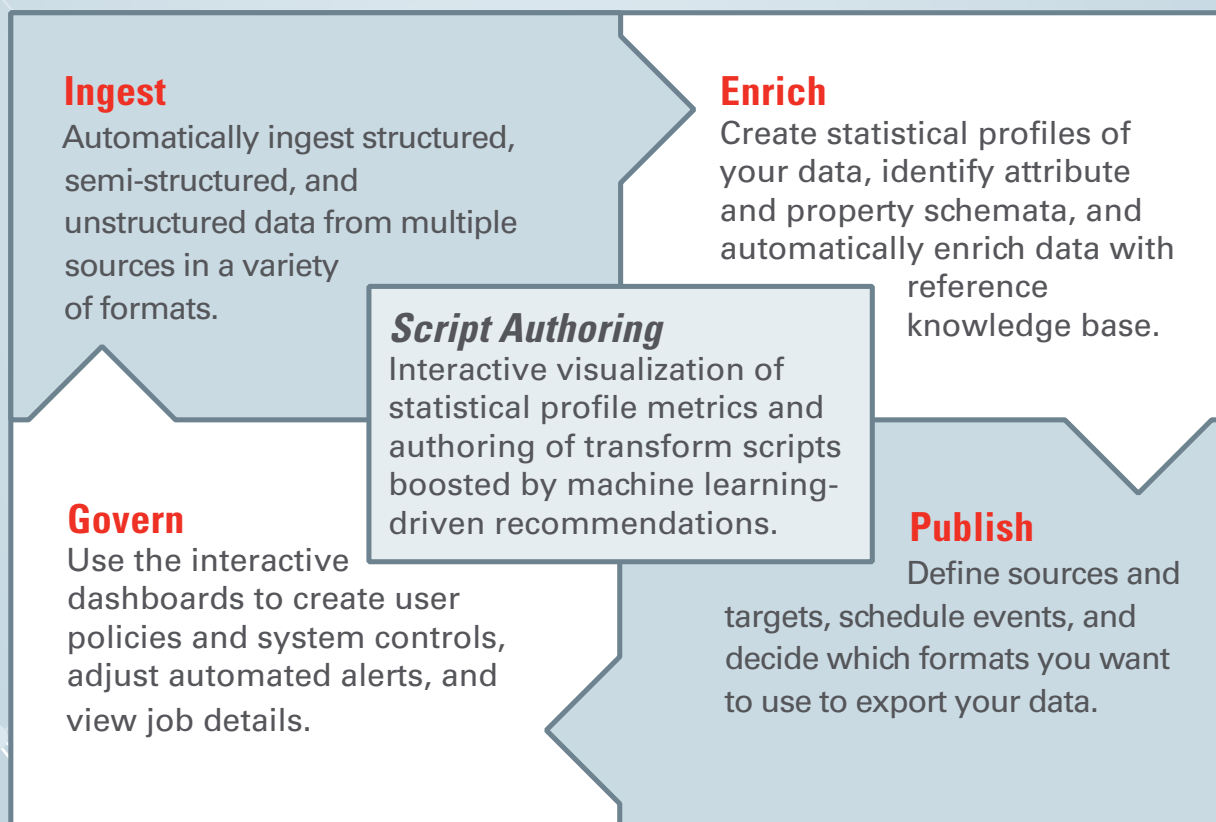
Ingest
Automatically ingest structured, semi-structured, and unstructured data from multiple sources in a variety of formats.

Enrich
Create statistical profiles of your data, identify attribute and property schemata, and automatically enrich data with reference knowledge base.

Script Authoring
Interactive visualization of statistical profile metrics and authoring of transform scripts boosted by machine learning-driven recommendations.

Govern
Use the interactive dashboards to create user policies and system controls, adjust automated alerts, and view job details.

Publish
Define sources and targets, schedule events, and decide which formats you want to use to export your data.